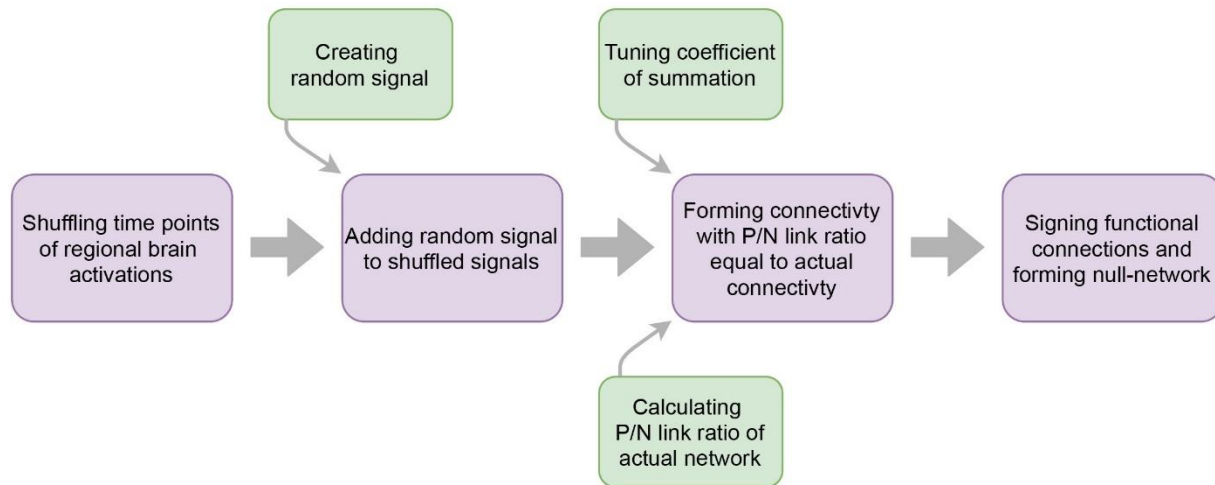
Creating random signal

Tuning coefficient of summation

Shuffling time points of regional brain activations

Adding random signal to shuffled signals

Forming connectivty with P/N link ratio equal to actual connectivty

Signing functional connections and forming null-network

Calculating P/N link ratio of actual network